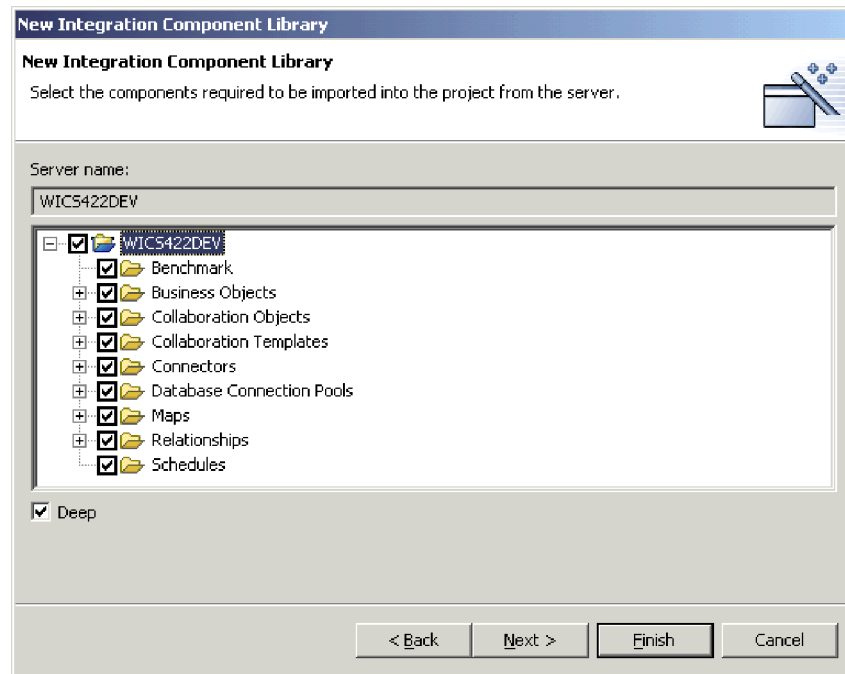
New Integration Component Library

New Integration Component Library

Select the components required to be imported into the project from the server.

Server name:

WICS422DEV

WICS422DEV
Benchmark
Business Objects
Collaboration Objects
Collaboration Templates
Connectors
Database Connection Pools
Maps
Relationships
Schedules

Deep

< Back
Next >
Finish
Cancel